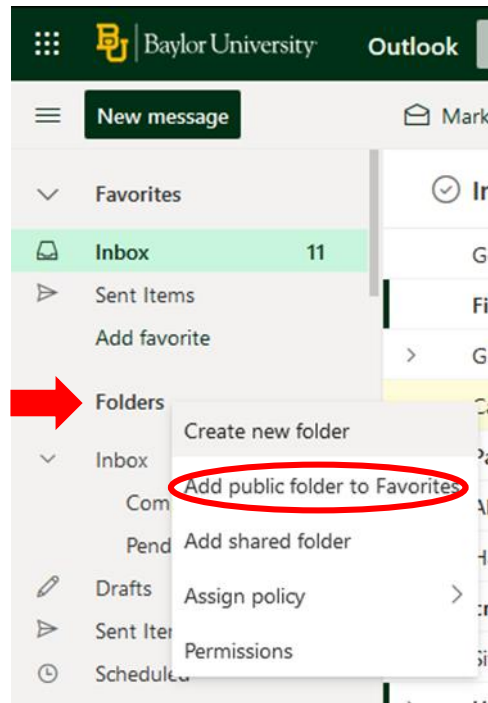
Baylor University Outlook

New message

Mark

Favorites

Inbox 11

Sent Items

Add favorite

Folders

Inbox

Com

Pend

Drafts

Sent Iter

Scheduled

Create new folder

Add public folder to Favorites

Add shared folder

Assign policy

Permissions

In

G

Fi

G

C

Pa

A

H

Si